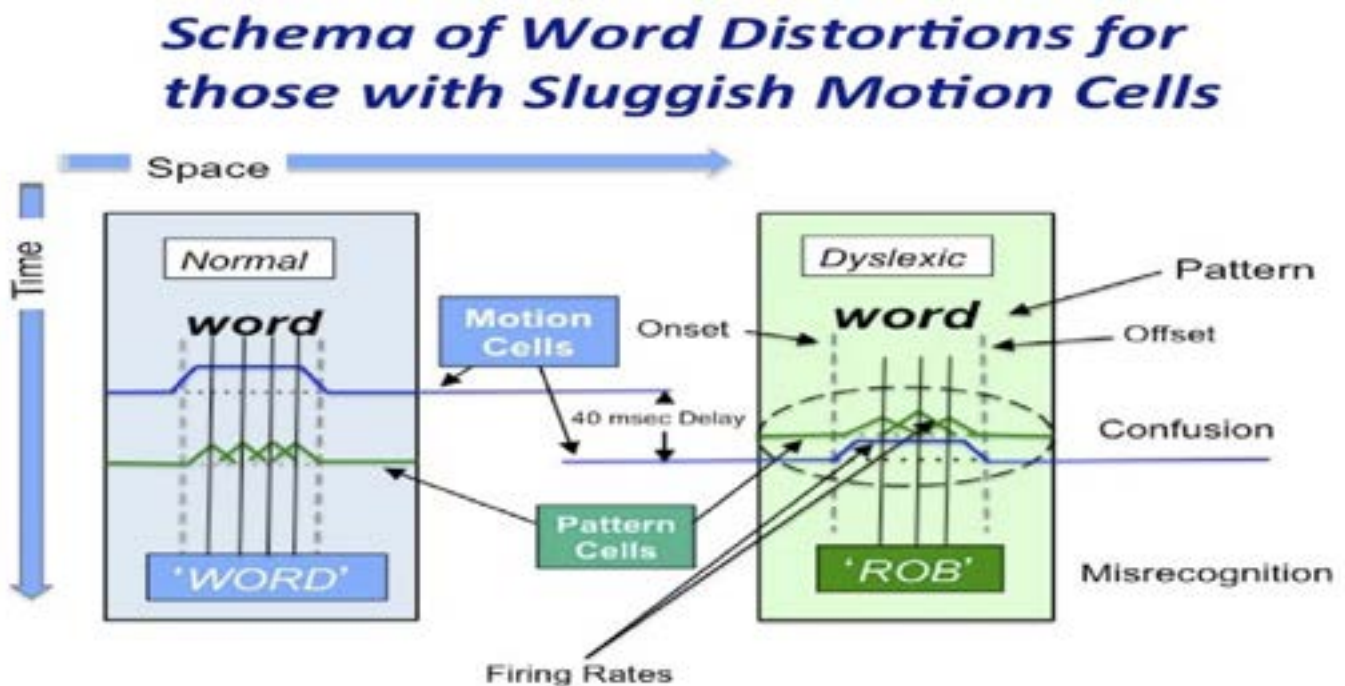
Schema of Word Distortions for those with Sluggish Motion Cells

Space

Time

Normal

word

'WORD'

Motion Cells

40 msec Delay

Pattern Cells

Firing Rates

Dyslexic

Onset

word

Offset

Pattern

Confusion

'ROB'

Misrecognition